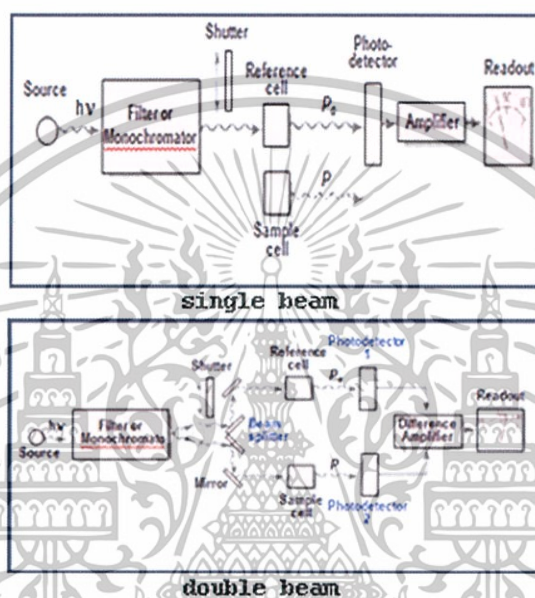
Source
hv
Filter or Monochromator
Shutter
Reference cell
$P_0$
$P$
Sample cell
Photodetector
Amplifier
Readout

single beam

Shutter
Reference cell
Photodetector 1
$P_0$
Source
hv
Filter or Monochromator
Beam splitter
Mirror
$P$
Sample cell
Photodetector 2
Difference Amplifier
Readout

double beam